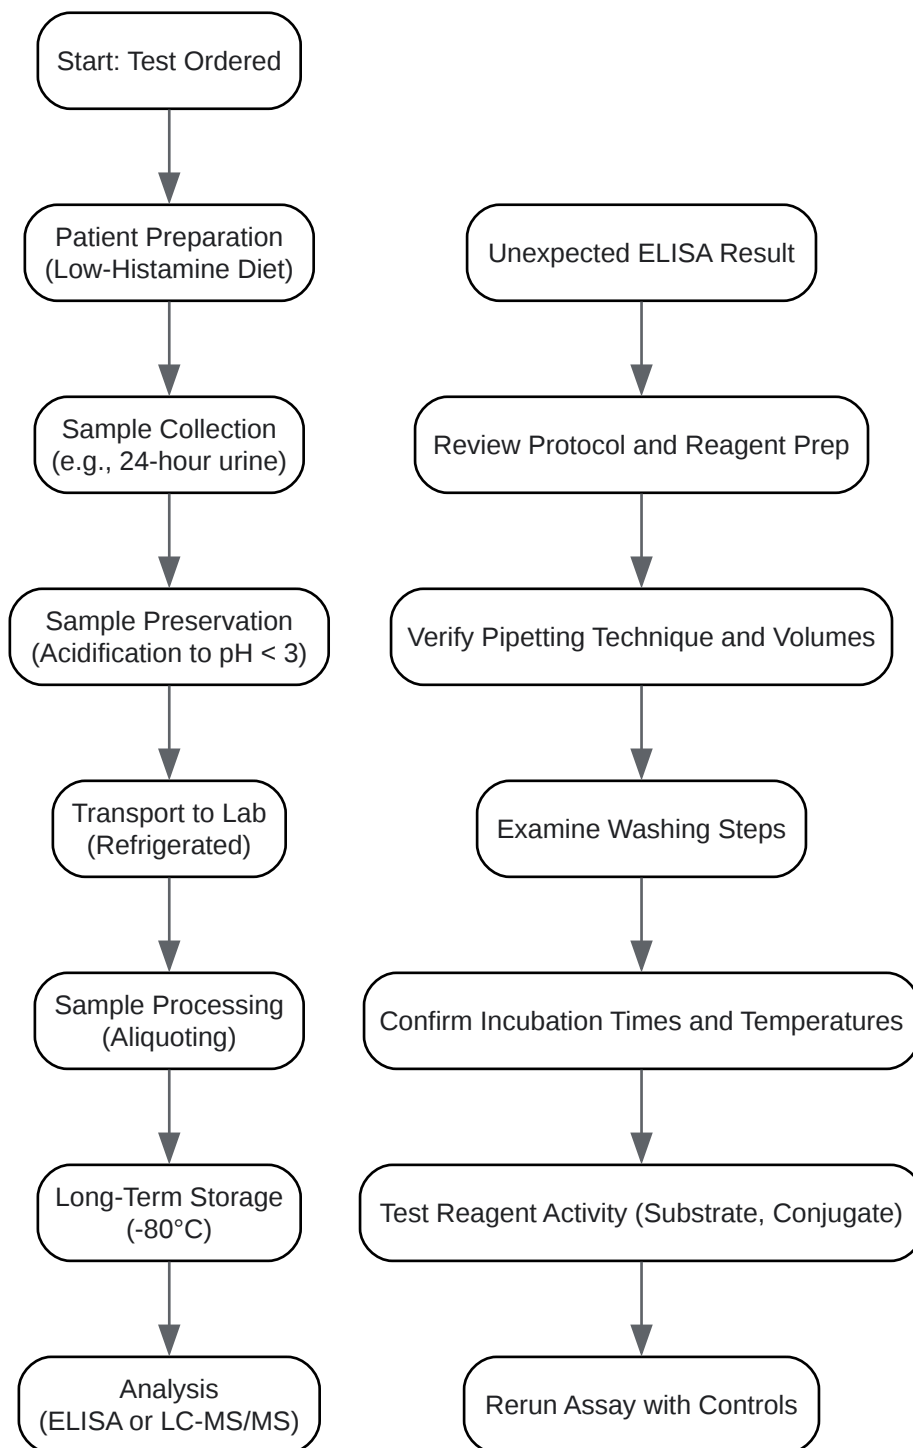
Start: Test Ordered

Patient Preparation (Low-Histamine Diet)

Sample Collection (e.g., 24-hour urine)

Sample Preservation (Acidification to pH < 3)

Transport to Lab (Refrigerated)

Sample Processing (Aliquoting)

Long-Term Storage (-80°C)

Analysis (ELISA or LC-MS/MS)

Unexpected ELISA Result

Review Protocol and Reagent Prep

Verify Pipetting Technique and Volumes

Examine Washing Steps

Confirm Incubation Times and Temperatures

Test Reagent Activity (Substrate, Conjugate)

Rerun Assay with Controls